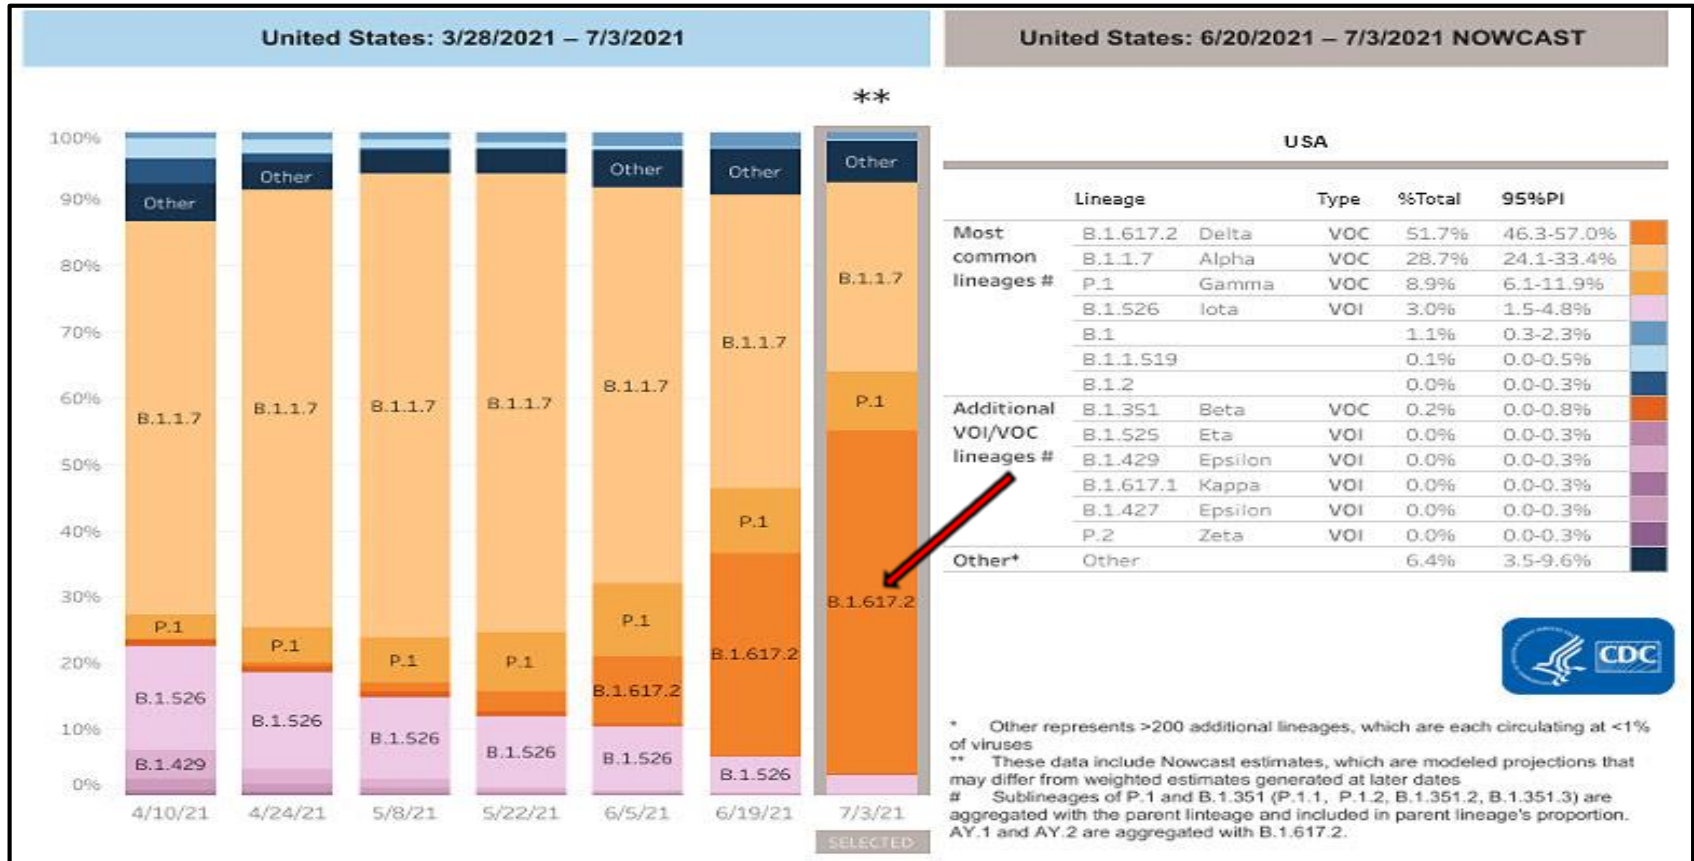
United States: 3/28/2021 – 7/3/2021

United States: 6/20/2021 – 7/3/2021 NOWCAST

**

100%
90%
80%
70%
60%
50%
40%
30%
20%
10%
0%

Other
B.1.1.7
P.1
B.1.526
B.1.429

Other
B.1.1.7
P.1
B.1.526

B.1.1.7
P.1
B.1.526

B.1.1.7
P.1
B.1.526

Other
B.1.1.7
P.1
B.1.617.2
B.1.526

Other
B.1.1.7
P.1
B.1.617.2
B.1.526

Other
B.1.1.7
P.1
B.1.617.2

4/10/21 4/24/21 5/8/21 5/22/21 6/5/21 6/19/21 7/3/21
SELECTED

USA

| | Lineage | | Type | %Total | 95%PI |
|---|---|---|---|---|---|
| Most common lineages # | B.1.617.2 | Delta | VOC | 51.7% | 46.3-57.0% |
| | B.1.1.7 | Alpha | VOC | 28.7% | 24.1-33.4% |
| | P.1 | Gamma | VOC | 8.9% | 6.1-11.9% |
| | B.1.526 | Iota | VOI | 3.0% | 1.5-4.8% |
| | B.1 | | | 1.1% | 0.3-2.3% |
| | B.1.1.519 | | | 0.1% | 0.0-0.5% |
| | B.1.2 | | | 0.0% | 0.0-0.3% |
| Additional VOI/VOC lineages # | B.1.351 | Beta | VOC | 0.2% | 0.0-0.8% |
| | B.1.525 | Eta | VOI | 0.0% | 0.0-0.3% |
| | B.1.429 | Epsilon | VOI | 0.0% | 0.0-0.3% |
| | B.1.617.1 | Kappa | VOI | 0.0% | 0.0-0.3% |
| | B.1.427 | Epsilon | VOI | 0.0% | 0.0-0.3% |
| | P.2 | Zeta | VOI | 0.0% | 0.0-0.3% |
| Other* | Other | | | 6.4% | 3.5-9.6% |

CDC

* Other represents >200 additional lineages, which are each circulating at <1% of viruses
** These data include Nowcast estimates, which are modeled projections that may differ from weighted estimates generated at later dates
# Sublineages of P.1 and B.1.351 (P.1.1, P.1.2, B.1.351.2, B.1.351.3) are aggregated with the parent lineage and included in parent lineage's proportion. AY.1 and AY.2 are aggregated with B.1.617.2.